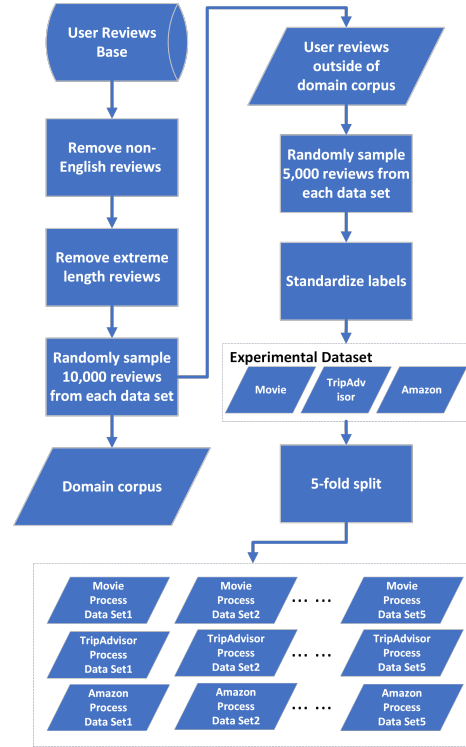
User Reviews Base

Remove non-English reviews

Remove extreme length reviews

Randomly sample 10,000 reviews from each data set

Domain corpus

User reviews outside of domain corpus

Randomly sample 5,000 reviews from each data set

Standardize labels

Experimental Dataset

Movie

TripAdvisor

Amazon

5-fold split

Movie Process Data Set1

Movie Process Data Set2

. . . . . .

Movie Process Data Set5

TripAdvisor Process Data Set1

TripAdvisor Process Data Set2

. . . . . .

TripAdvisor Process Data Set5

Amazon Process Data Set1

Amazon Process Data Set2

. . . . . .

Amazon Process Data Set5